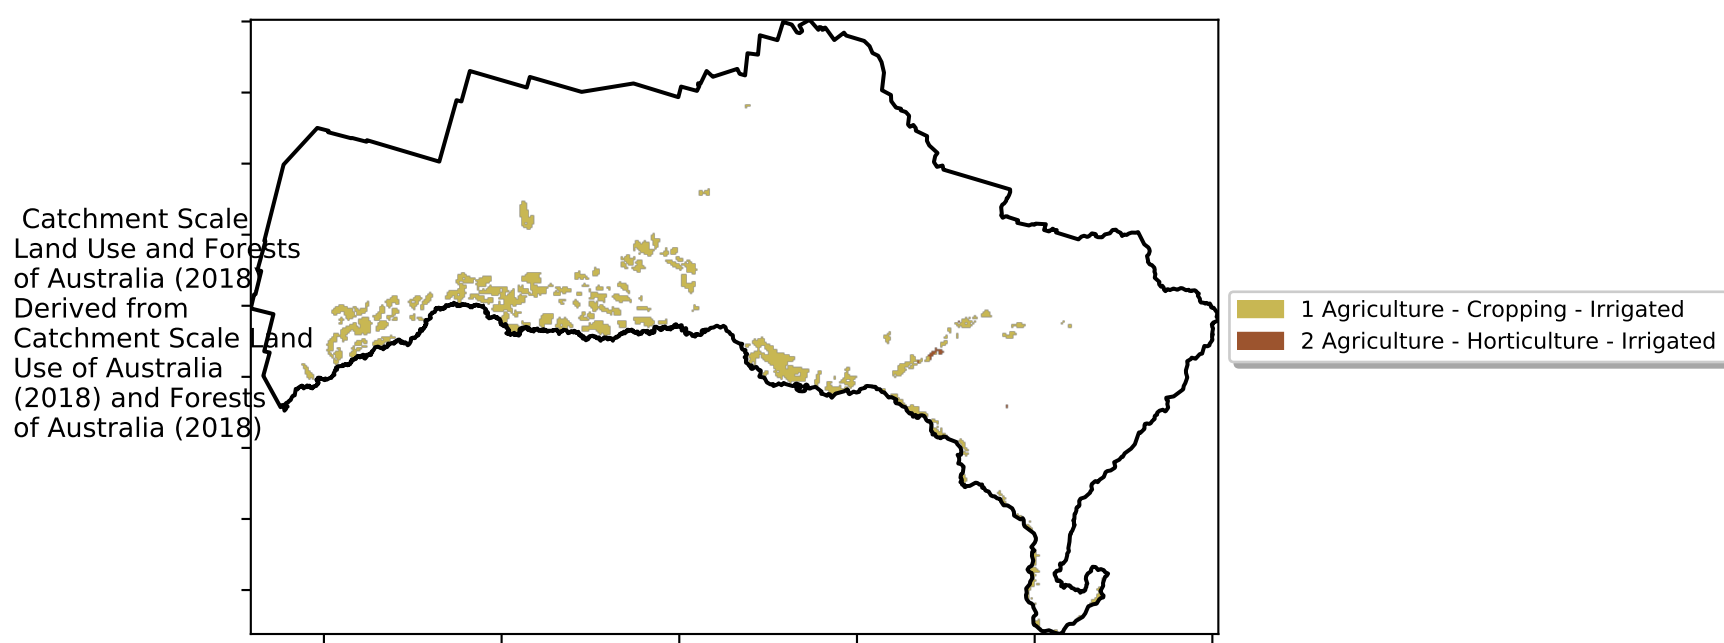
Catchment Scale Land Use and Forests of Australia (2018) Derived from Catchment Scale Land Use of Australia (2018) and Forests of Australia (2018)

1 Agriculture - Cropping - Irrigated
2 Agriculture - Horticulture - Irrigated